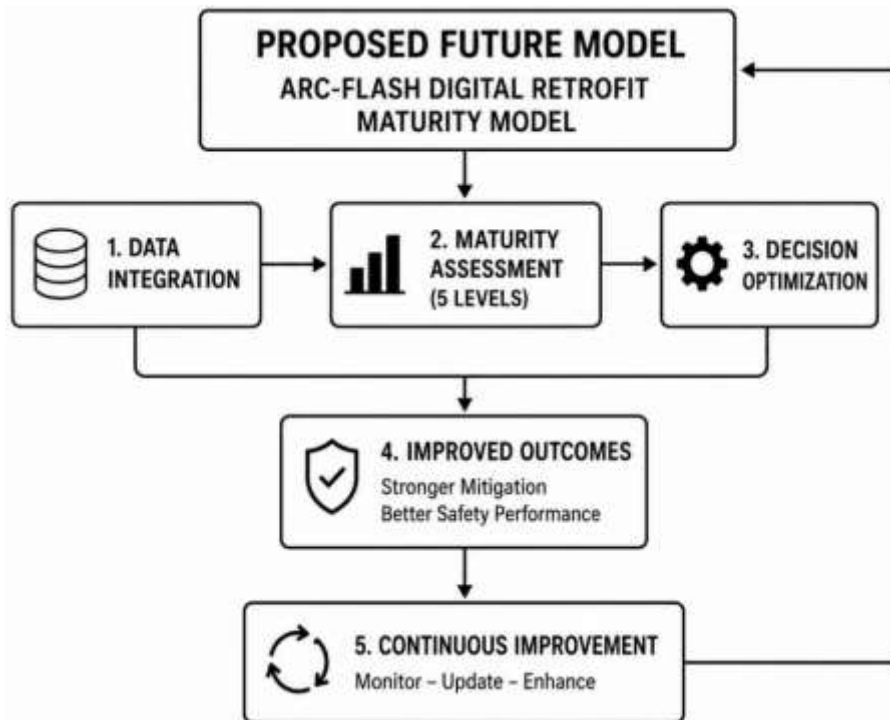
PROPOSED FUTURE MODEL
ARC-FLASH DIGITAL RETROFIT MATURITY MODEL

1. DATA INTEGRATION

2. MATURITY ASSESSMENT (5 LEVELS)

3. DECISION OPTIMIZATION

4. IMPROVED OUTCOMES
Stronger Mitigation
Better Safety Performance

5. CONTINUOUS IMPROVEMENT
Monitor – Update – Enhance